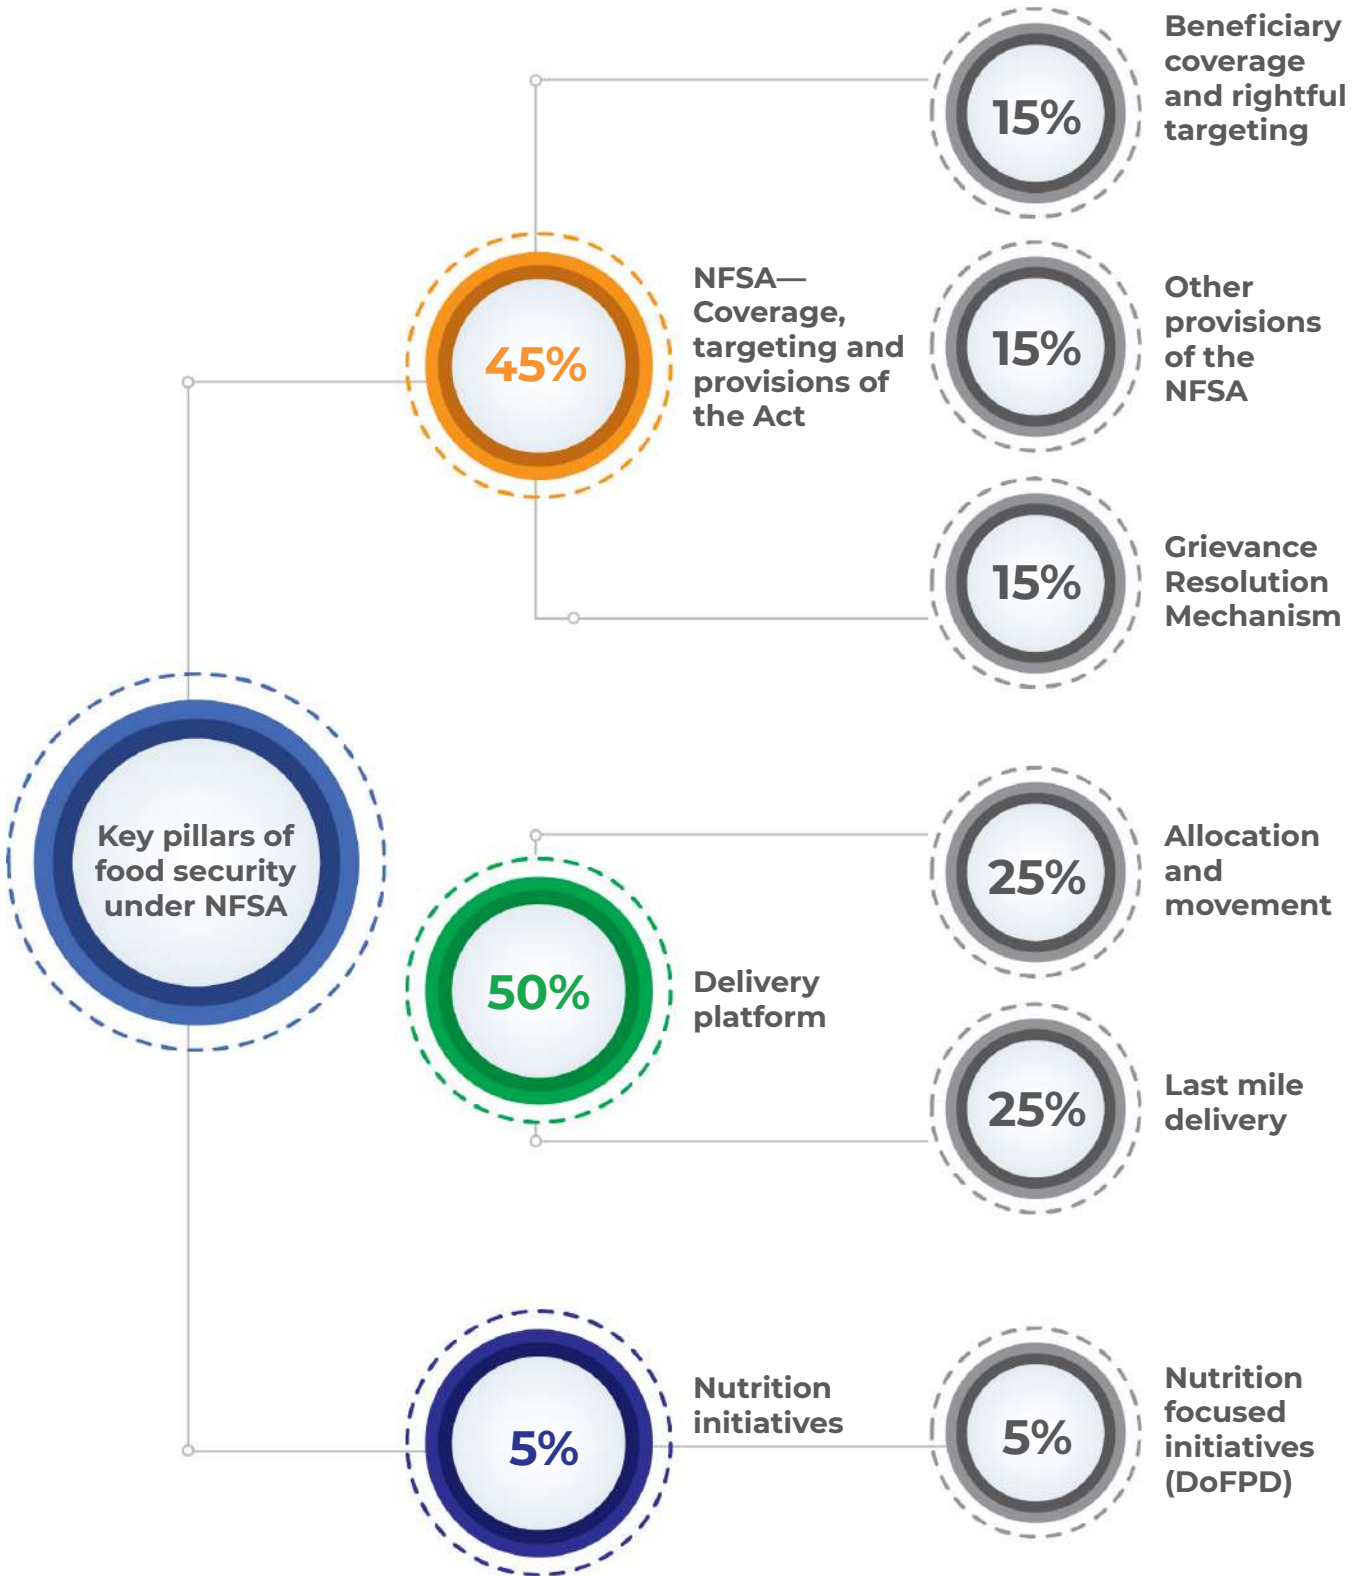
Key pillars of food security under NFSA

45%

NFSA—Coverage, targeting and provisions of the Act

15%

Beneficiary coverage and rightful targeting

15%

Other provisions of the NFSA

15%

Grievance Resolution Mechanism

50%

Delivery platform

25%

Allocation and movement

25%

Last mile delivery

5%

Nutrition initiatives

5%

Nutrition focused initiatives (DoFPD)